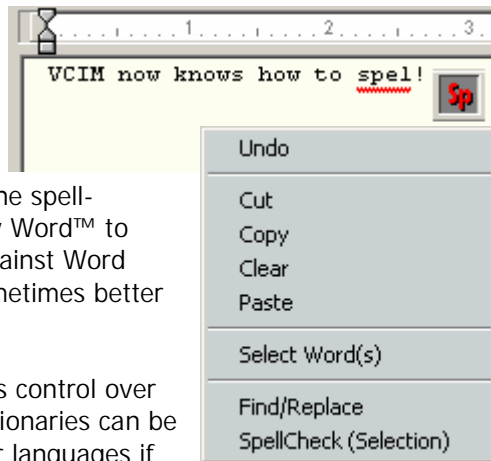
1 2 3

VCIM now knows how to spel!

Sp

he spell-
y Word™ to
ainst Word
metimes better

s control over
ionaries can be
r languages if

Undo

Cut

Copy

Clear

Paste

Select Word(s)

Find/Replace

SpellCheck (Selection)